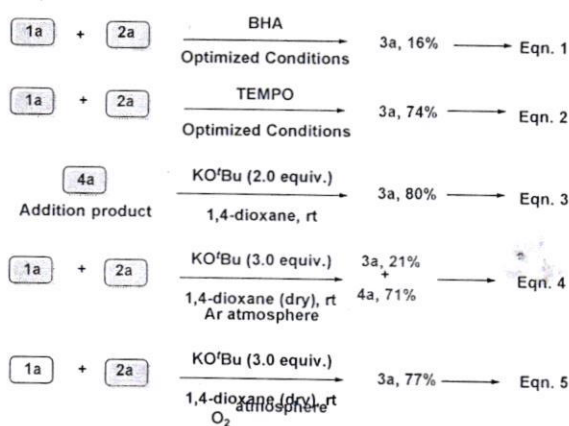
1a + 2a $\xrightarrow[\text{Optimized Conditions}]{\text{BHA}}$ 3a, 16% ⟶ Eqn. 1

1a + 2a $\xrightarrow[\text{Optimized Conditions}]{\text{TEMPO}}$ 3a, 74% ⟶ Eqn. 2

4a
Addition product $\xrightarrow[\text{1,4-dioxane, rt}]{\text{KO}^t\text{Bu (2.0 equiv.)}}$ 3a, 80% ⟶ Eqn. 3

1a + 2a $\xrightarrow[\text{1,4-dioxane (dry), rt Ar atmosphere}]{\text{KO}^t\text{Bu (3.0 equiv.)}}$ 3a, 21% + 4a, 71% ⟶ Eqn. 4

1a + 2a $\xrightarrow[\text{1,4-dioxane (dry), rt } O_2 \text{ atmosphere}]{\text{KO}^t\text{Bu (3.0 equiv.)}}$ 3a, 77% ⟶ Eqn. 5